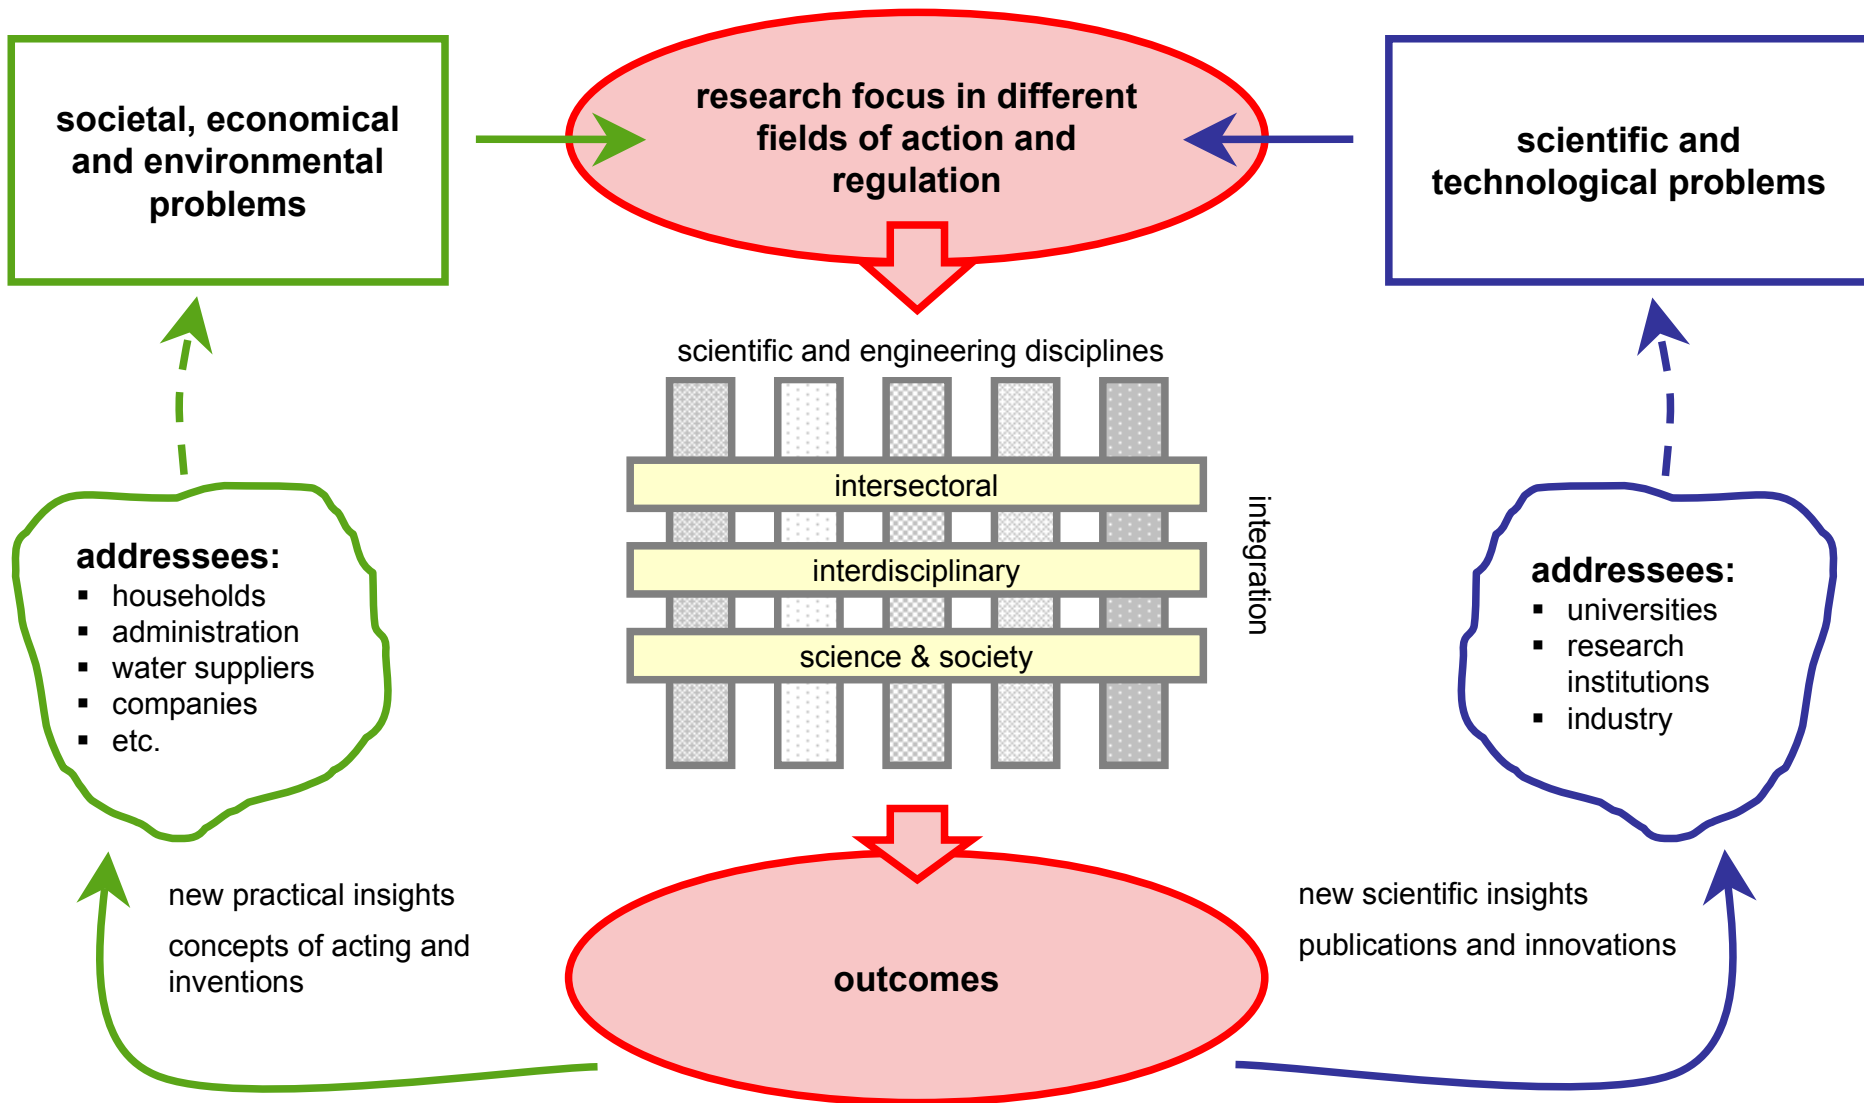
societal, economical and environmental problems

research focus in different fields of action and regulation

scientific and technological problems

scientific and engineering disciplines

intersectoral

interdisciplinary

science & society

integration

addressees:
- households
- administration
- water suppliers
- companies
- etc.

addressees:
- universities
- research institutions
- industry

new practical insights

concepts of acting and inventions

outcomes

new scientific insights

publications and innovations